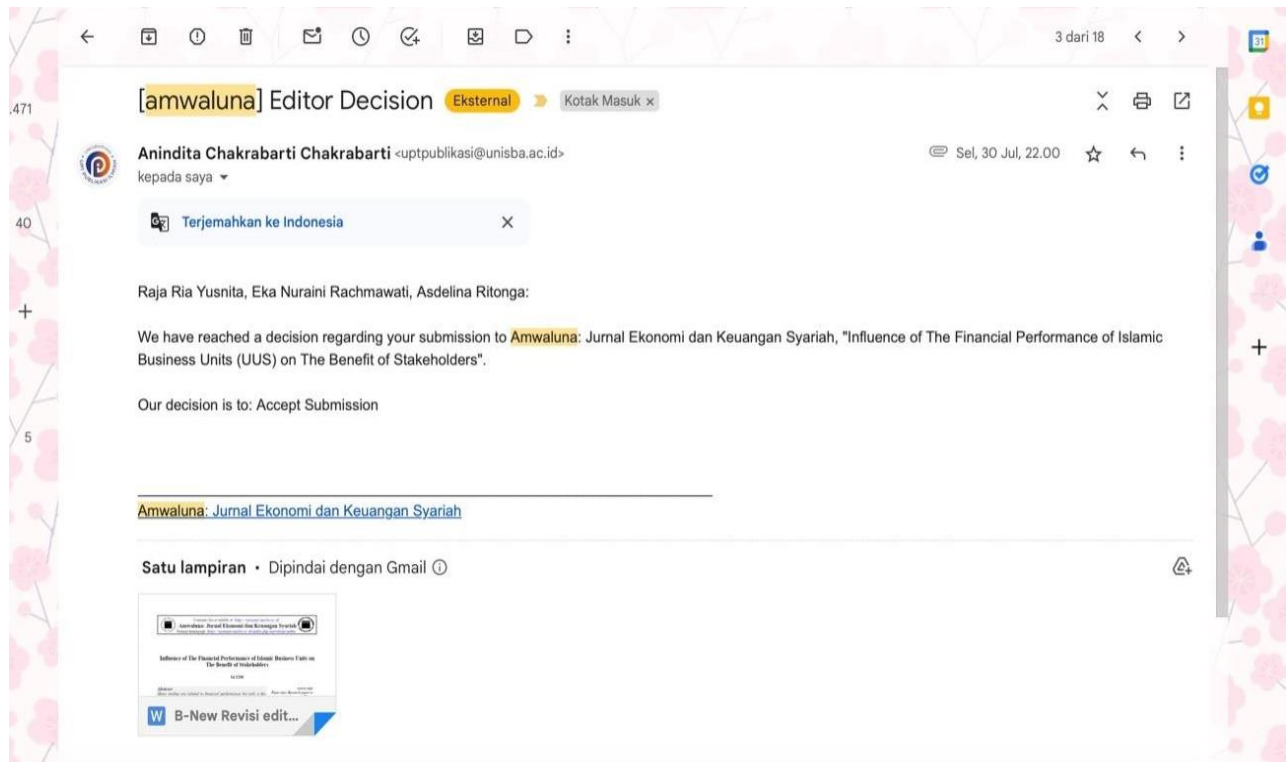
3 dari 18

.471

[amwaluna] Editor Decision Eksternal Kotak Masuk ×

Anindita Chakrabarti Chakrabarti <uptpublikasi@unisba.ac.id>
kepada saya

Sel, 30 Jul, 22.00

40

Terjemahkan ke Indonesia

Raja Ria Yusnita, Eka Nuraini Rachmawati, Asdelina Ritonga:

We have reached a decision regarding your submission to Amwaluna: Jurnal Ekonomi dan Keuangan Syariah, "Influence of The Financial Performance of Islamic Business Units (UUS) on The Benefit of Stakeholders".

Our decision is to: Accept Submission

5

Amwaluna: Jurnal Ekonomi dan Keuangan Syariah

Satu lampiran • Dipindai dengan Gmail

Amwaluna: Jurnal Ekonomi dan Keuangan Syariah

Influence of The Financial Performance of Islamic Business Units on The Benefit of Stakeholders

W B-New Revisi edit...